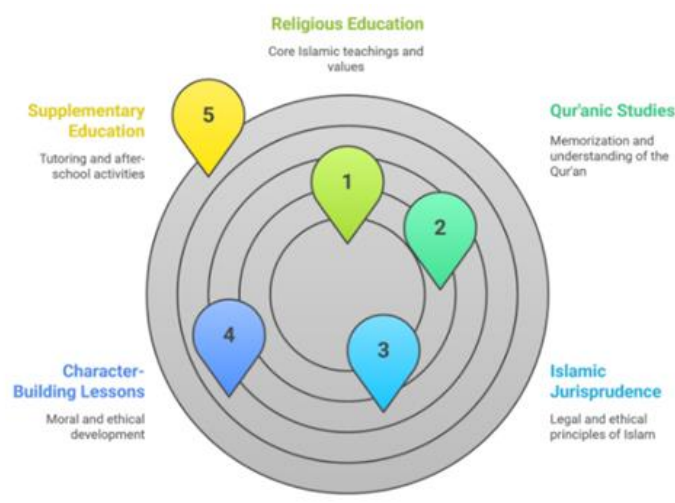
Religious Education

Core Islamic teachings and values

Supplementary Education

Tutoring and after-school activities

Qur'anic Studies

Memorization and understanding of the Qur'an

5

1

2

4

3

Character-Building Lessons

Moral and ethical development

Islamic Jurisprudence

Legal and ethical principles of Islam